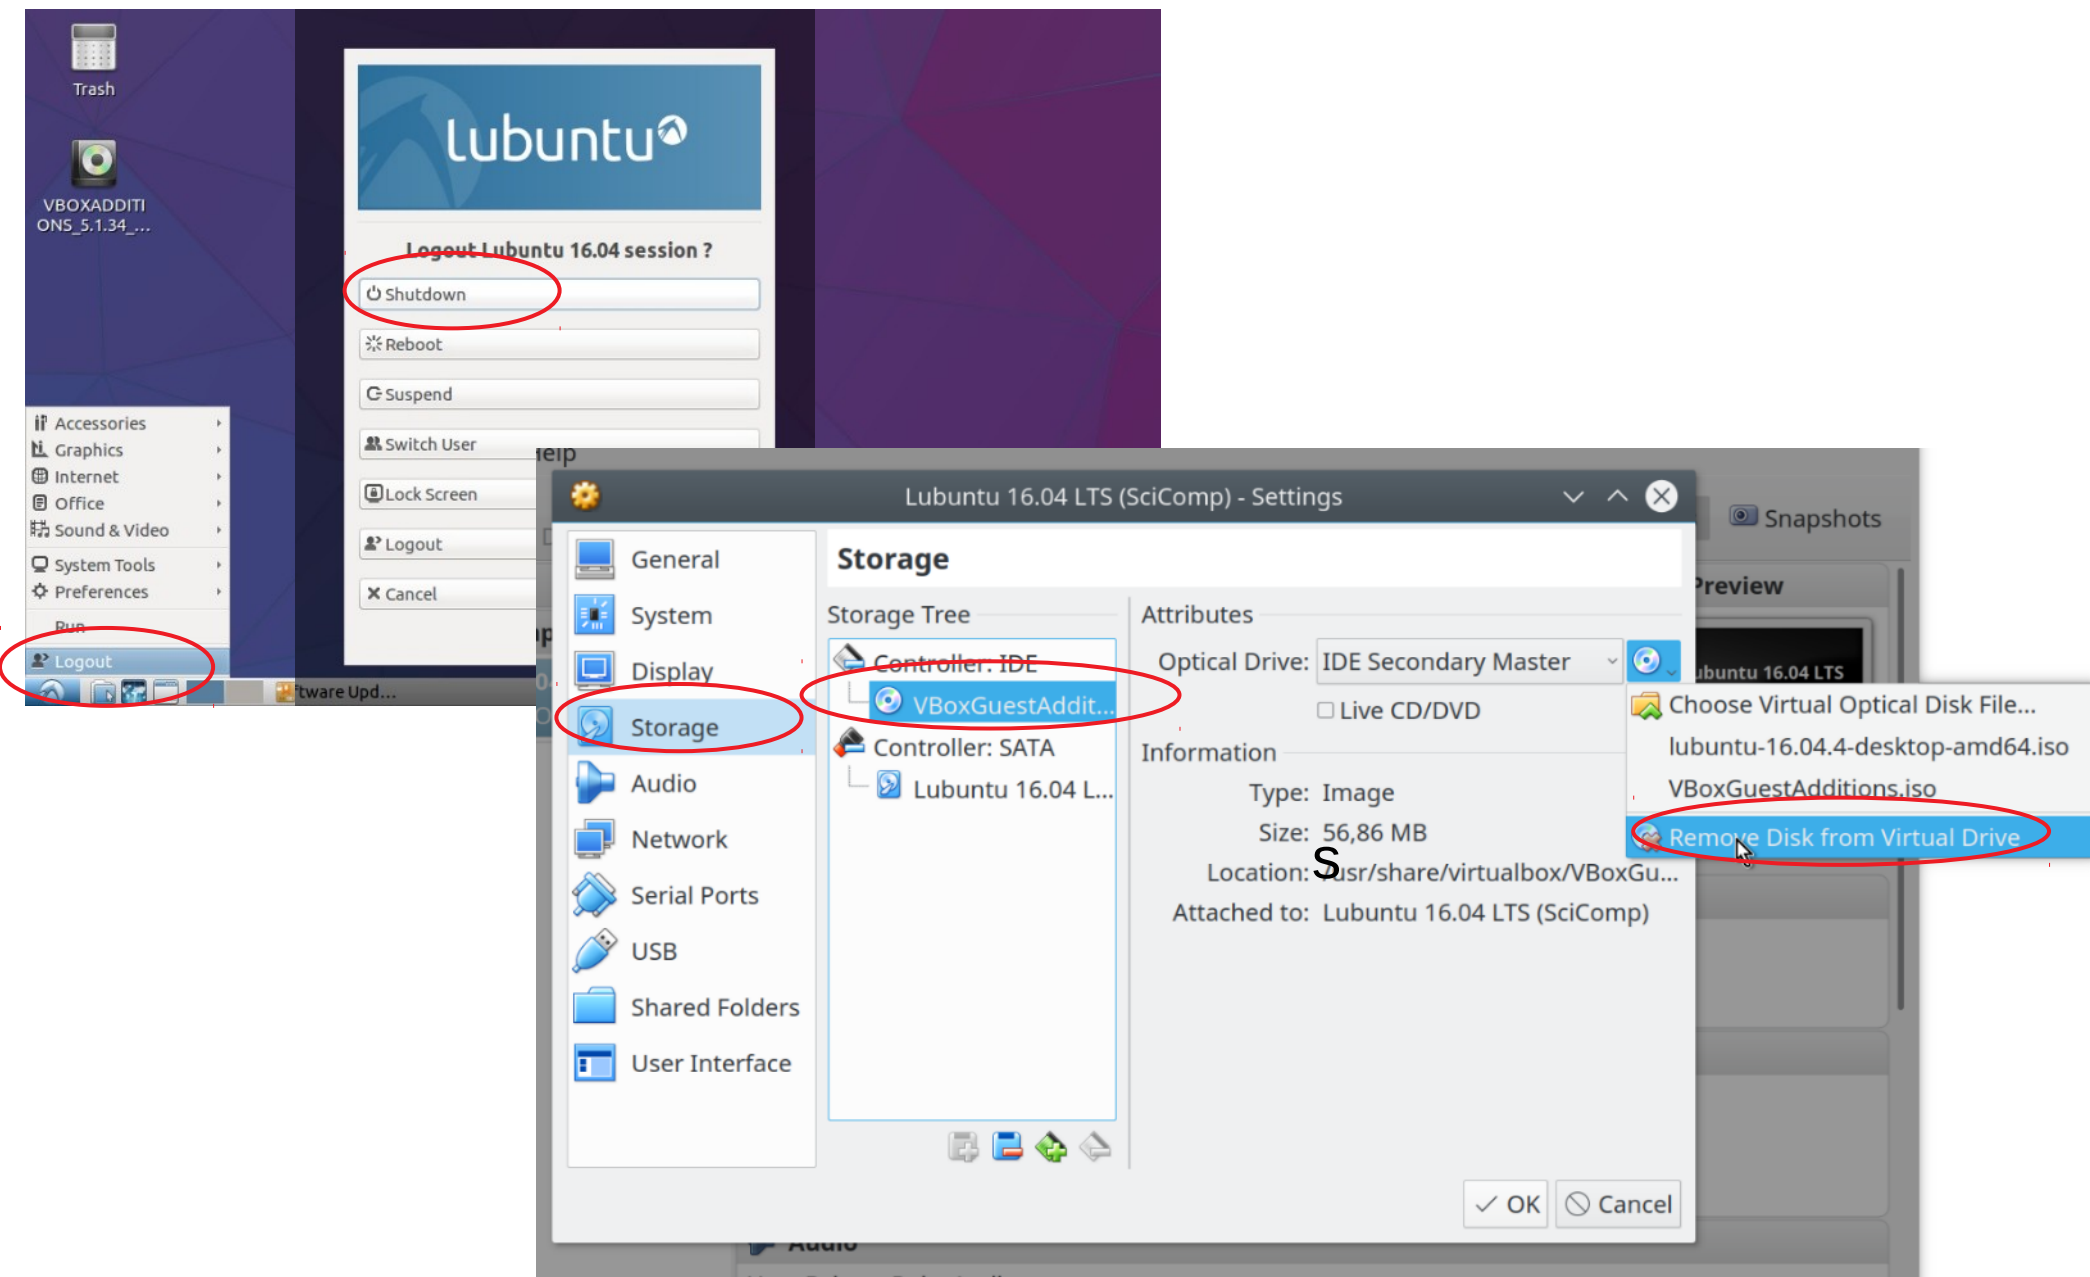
Trash

VBOXADDITIONS_5.1.34_...

lubuntu

Logout Lubuntu 16.04 session ?

Shutdown

Reboot

Suspend

Switch User

Lock Screen

Logout

Cancel

Accessories
Graphics
Internet
Office
Sound & Video
System Tools
Preferences
Run
Logout

tware Upd...

Lubuntu 16.04 LTS (SciComp) - Settings

Snapshots

Preview

General
System
Display
Storage
Audio
Network
Serial Ports
USB
Shared Folders
User Interface

Storage

Storage Tree

Controller: IDE
VBoxGuestAddit...
Controller: SATA
Lubuntu 16.04 L...

Attributes

Optical Drive: IDE Secondary Master

Live CD/DVD

Information

Type: Image
Size: 56,86 MB
Location: S /usr/share/virtualbox/VBoxGu...
Attached to: Lubuntu 16.04 LTS (SciComp)

Choose Virtual Optical Disk File...
lubuntu-16.04.4-desktop-amd64.iso
VBoxGuestAdditions.iso
Remove Disk from Virtual Drive

ubuntu 16.04 LTS

OK
Cancel

Audio